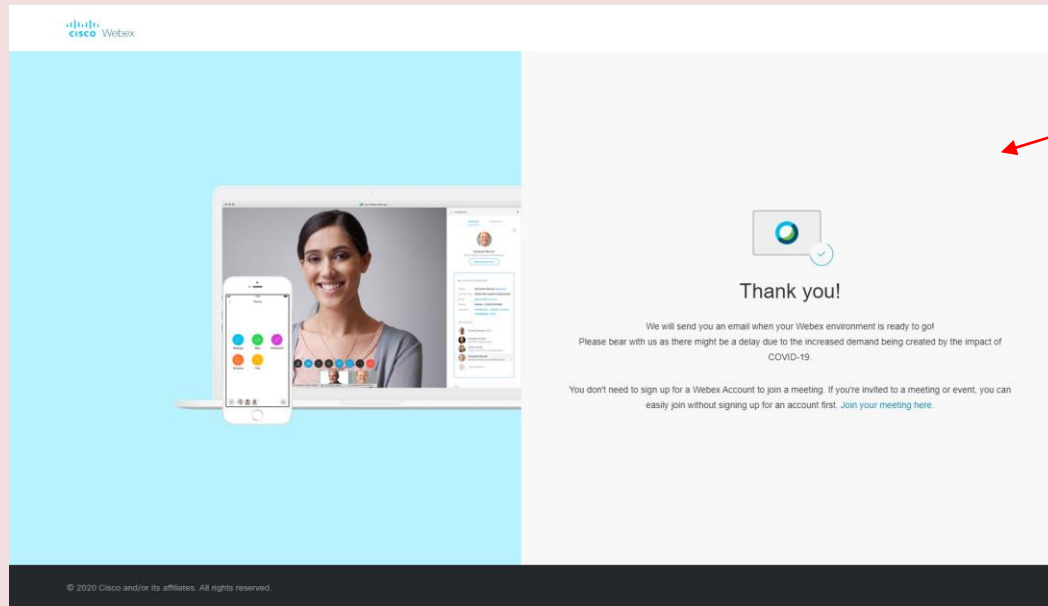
cisco Webex

Thank you!

We will send you an email when your Webex environment is ready to go! Please bear with us as there might be a delay due to the increased demand being created by the impact of COVID-19.

You don't need to sign up for a Webex Account to join a meeting. If you're invited to a meeting or event, you can easily join without signing up for an account first. Join your meeting here.

© 2020 Cisco and/or its affiliates. All rights reserved.